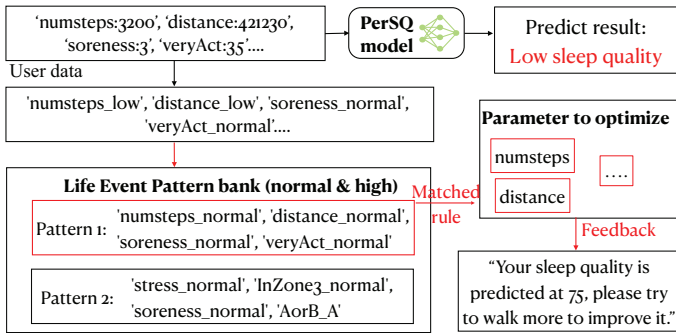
'numsteps:3200', 'distance:421230', 'soreness:3', 'veryAct:35'....

User data

PerSQ model

Predict result:
Low sleep quality

'numsteps_low', 'distance_low', 'soreness_normal', 'veryAct_normal'....

Parameter to optimize

numsteps

....

distance

Life Event Pattern bank (normal & high)

Matched rule

Pattern 1: 'numsteps_normal', 'distance_normal', 'soreness_normal', 'veryAct_normal'

Pattern 2: 'stress_normal', 'InZone3_normal', 'soreness_normal', 'AorB_A'

Feedback

"Your sleep quality is predicted at 75, please try to walk more to improve it."